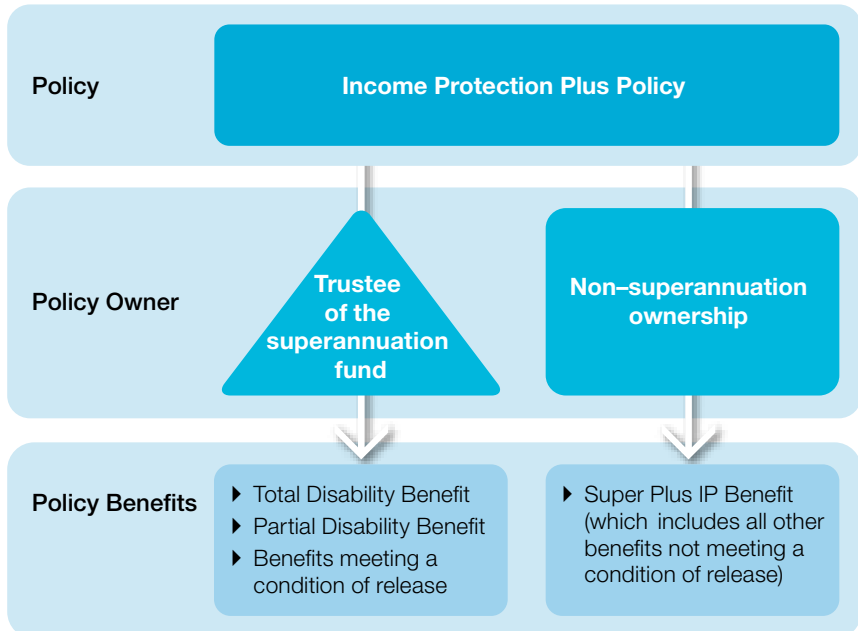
Policy

Income Protection Plus Policy

Policy Owner

Trustee of the superannuation fund

Non–superannuation ownership

Policy Benefits

- Total Disability Benefit
- Partial Disability Benefit
- Benefits meeting a condition of release

- Super Plus IP Benefit (which includes all other benefits not meeting a condition of release)